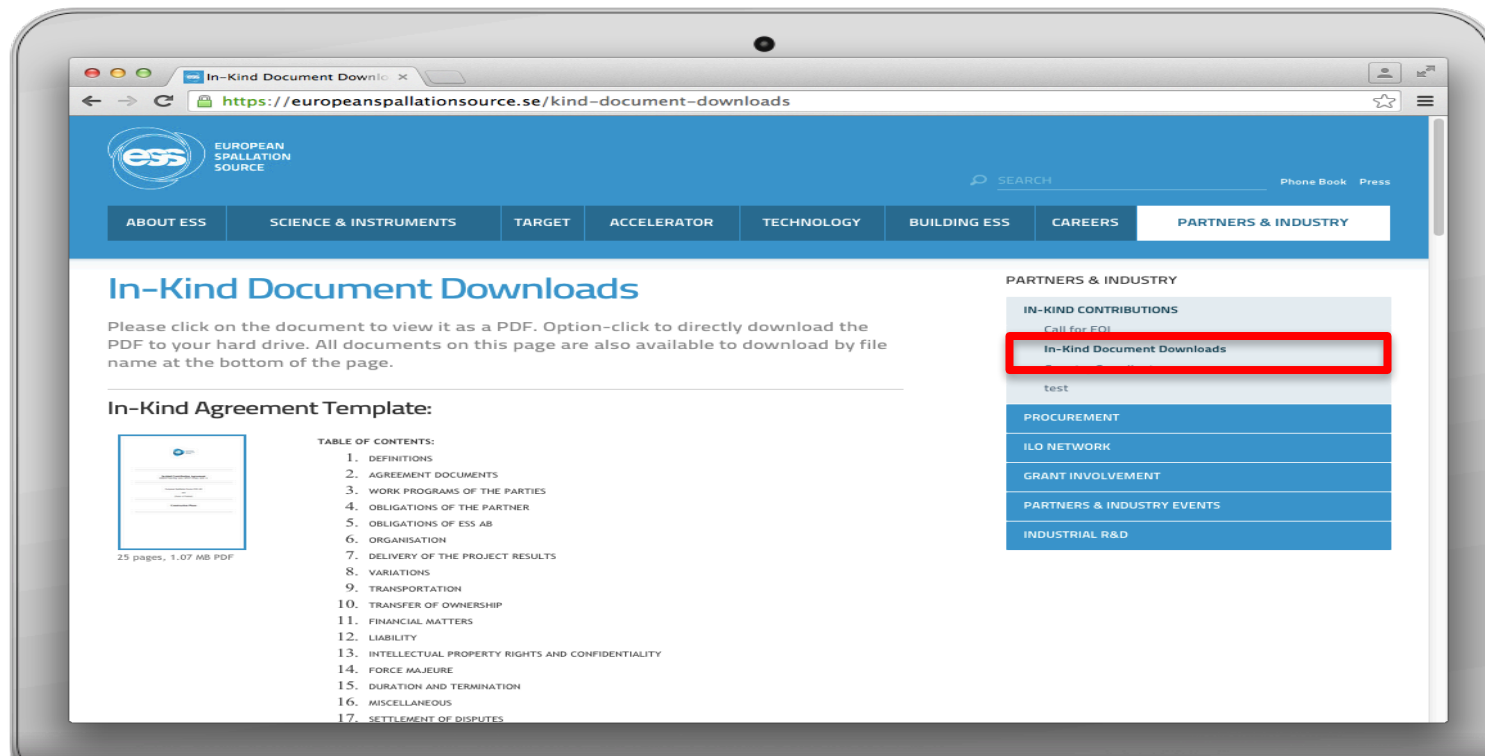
In-Kind Document Downlo ×

https://europeanspallationsource.se/kind-document-downloads

ess EUROPEAN SPALLATION SOURCE

SEARCH

Phone Book Press

ABOUT ESS | SCIENCE & INSTRUMENTS | TARGET | ACCELERATOR | TECHNOLOGY | BUILDING ESS | CAREERS | PARTNERS & INDUSTRY

In-Kind Document Downloads

Please click on the document to view it as a PDF. Option-click to directly download the PDF to your hard drive. All documents on this page are also available to download by file name at the bottom of the page.

In-Kind Agreement Template:

25 pages, 1.07 MB PDF

TABLE OF CONTENTS:
1. DEFINITIONS
2. AGREEMENT DOCUMENTS
3. WORK PROGRAMS OF THE PARTIES
4. OBLIGATIONS OF THE PARTNER
5. OBLIGATIONS OF ESS AB
6. ORGANISATION
7. DELIVERY OF THE PROJECT RESULTS
8. VARIATIONS
9. TRANSPORTATION
10. TRANSFER OF OWNERSHIP
11. FINANCIAL MATTERS
12. LIABILITY
13. INTELLECTUAL PROPERTY RIGHTS AND CONFIDENTIALITY
14. FORCE MAJEURE
15. DURATION AND TERMINATION
16. MISCELLANEOUS
17. SETTLEMENT OF DISPUTES

PARTNERS & INDUSTRY
IN-KIND CONTRIBUTIONS
Call for EOI
In-Kind Document Downloads
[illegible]
test
PROCUREMENT
ILO NETWORK
GRANT INVOLVEMENT
PARTNERS & INDUSTRY EVENTS
INDUSTRIAL R&D